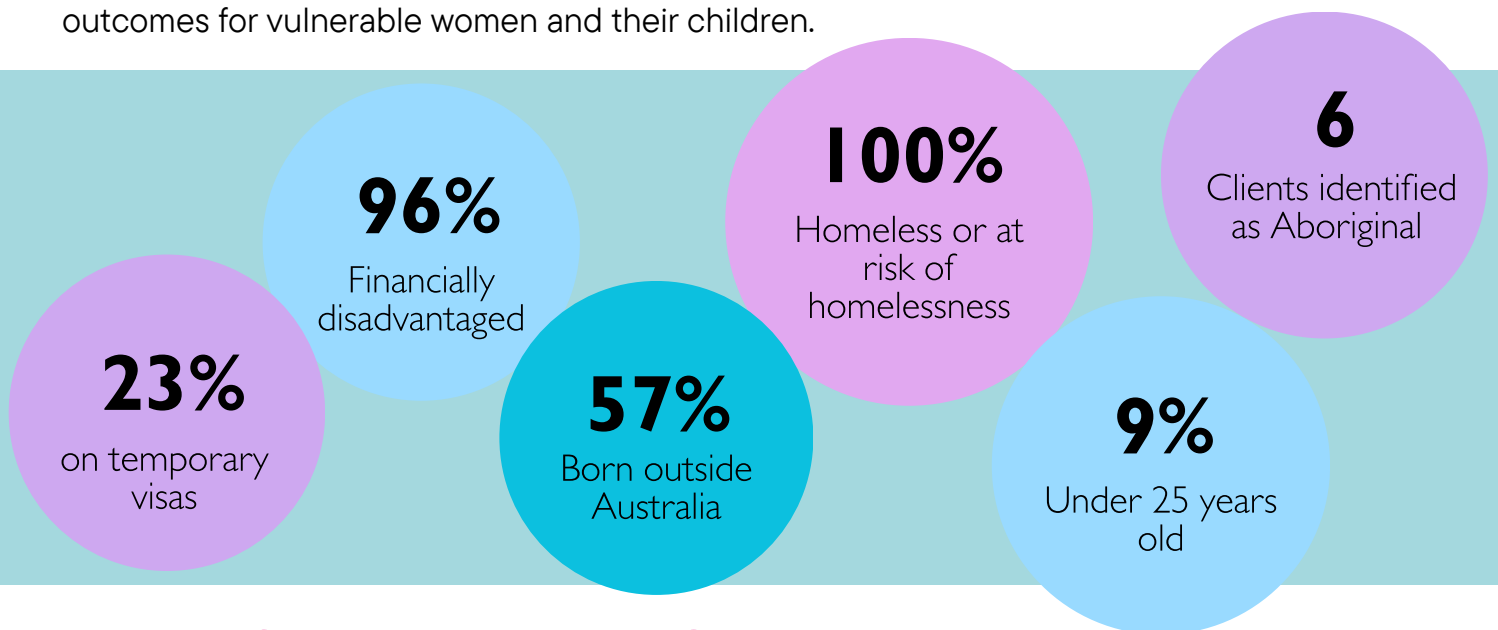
outcomes for vulnerable women and their children.

96%
Financially disadvantaged

100%
Homeless or at risk of homelessness

6
Clients identified as Aboriginal

23%
on temporary visas

57%
Born outside Australia

9%
Under 25 years old